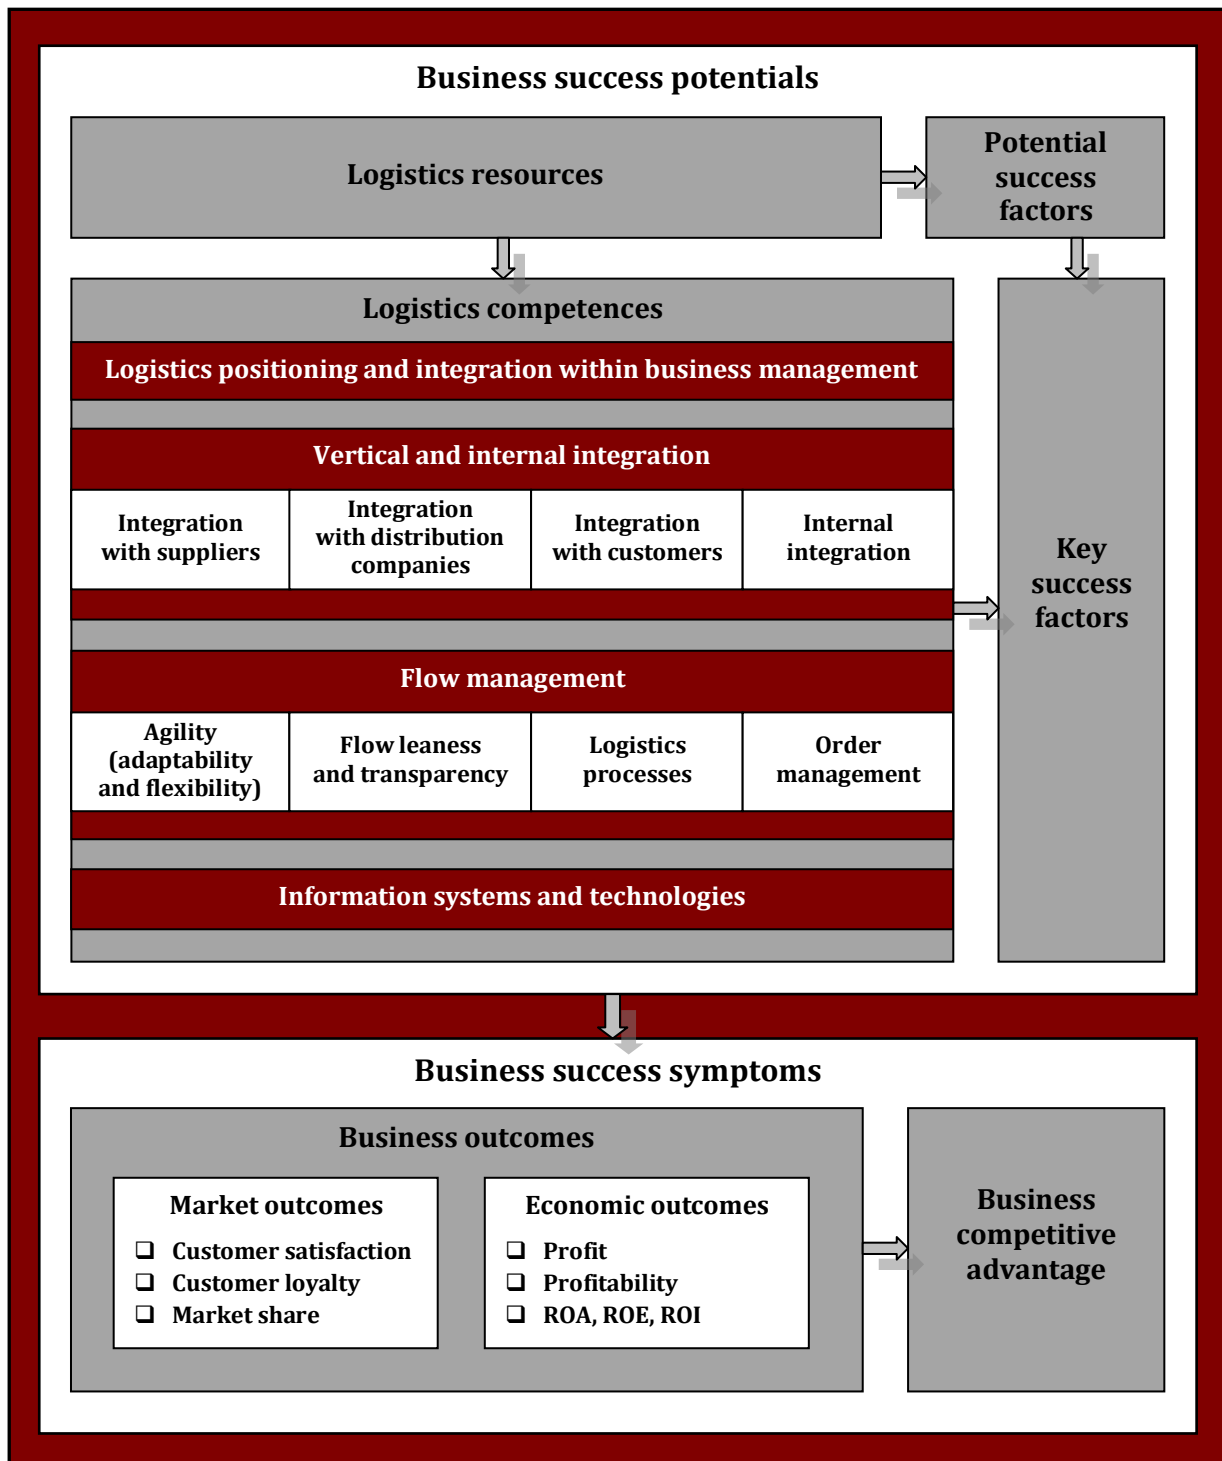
Business success potentials

Logistics resources

Potential success factors

Logistics competences

Logistics positioning and integration within business management

Vertical and internal integration

| Integration with suppliers | Integration with distribution companies | Integration with customers | Internal integration |
|---|---|---|---|

Flow management

| Agility (adaptability and flexibility) | Flow leaness and transparency | Logistics processes | Order management |
|---|---|---|---|

Information systems and technologies

Key success factors

Business success symptoms

Business outcomes

Market outcomes
❑ Customer satisfaction
❑ Customer loyalty
❑ Market share

Economic outcomes
❑ Profit
❑ Profitability
❑ ROA, ROE, ROI

Business competitive advantage